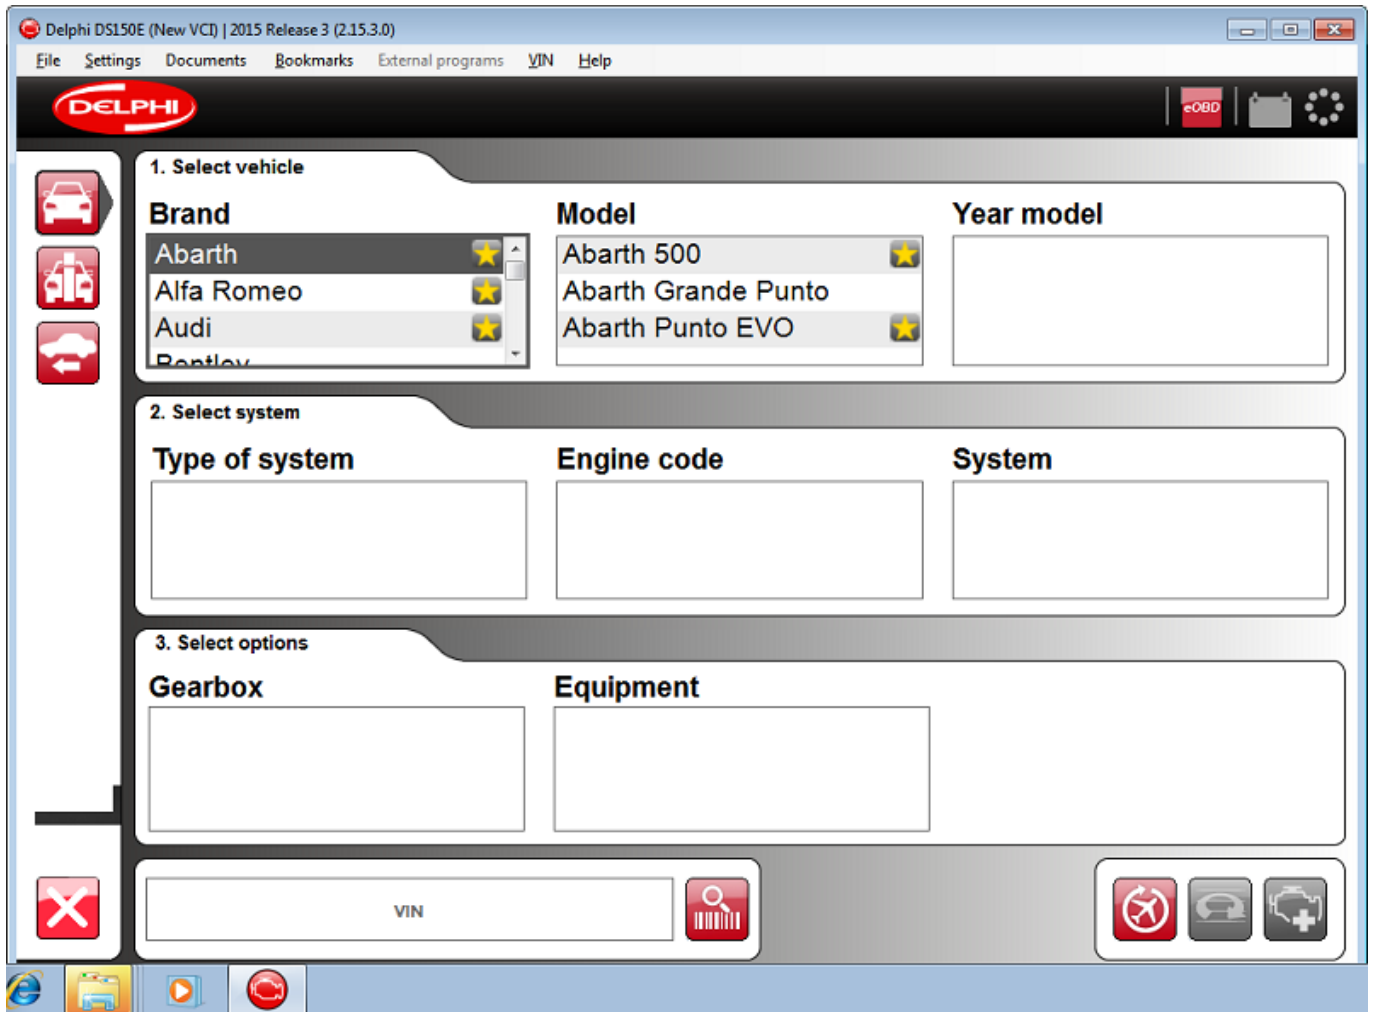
Delphi DS150E (New VCI) | 2015 Release 3 (2.15.3.0)

File Settings Documents Bookmarks External programs VIN Help

DELPHI

eOBD

1. Select vehicle

Brand
Abarth
Alfa Romeo
Audi
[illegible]

Model
Abarth 500
Abarth Grande Punto
Abarth Punto EVO

Year model

2. Select system

Type of system

Engine code

System

3. Select options

Gearbox

Equipment

VIN